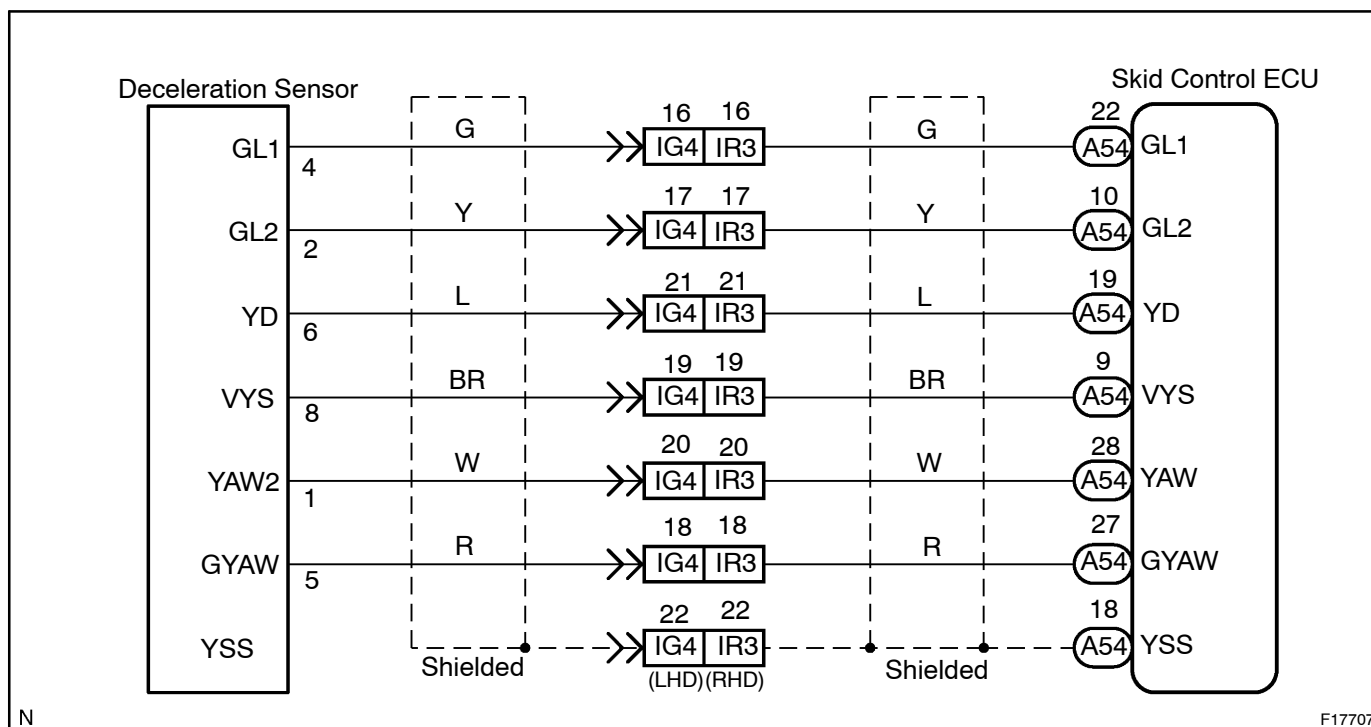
Deceleration Sensor

Skid Control ECU

| Deceleration Sensor | Pin | Wire | IG4 | IR3 | Wire | A54 | Skid Control ECU |
|---|---|---|---|---|---|---|---|
| GL1 | 4 | G | 16 | 16 | G | 22 | GL1 |
| GL2 | 2 | Y | 17 | 17 | Y | 10 | GL2 |
| YD | 6 | L | 21 | 21 | L | 19 | YD |
| VYS | 8 | BR | 19 | 19 | BR | 9 | VYS |
| YAW2 | 1 | W | 20 | 20 | W | 28 | YAW |
| GYAW | 5 | R | 18 | 18 | R | 27 | GYAW |
| YSS | | Shielded | 22 | 22 | Shielded | 18 | YSS |

(LHD) (RHD)

N

F17707